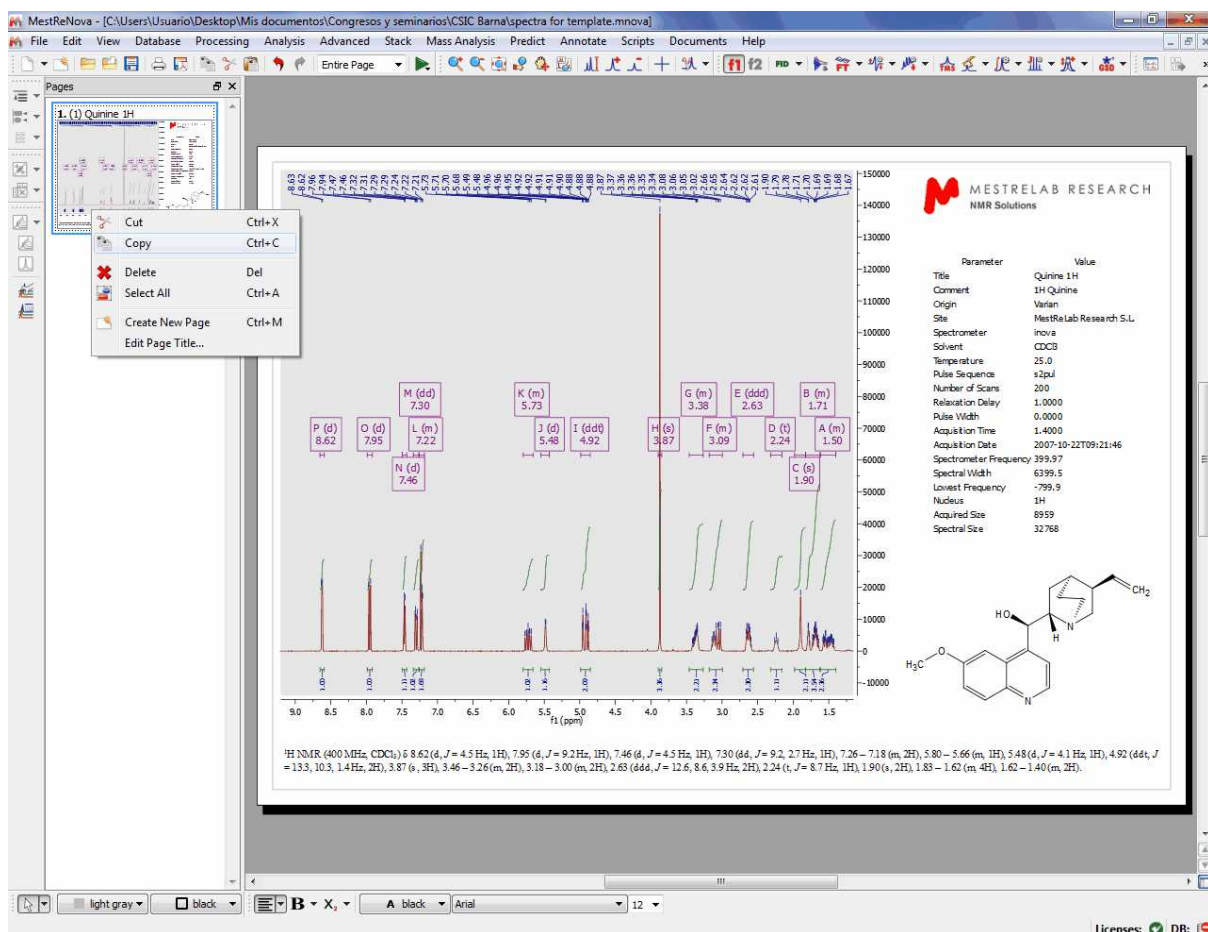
MestReNova - [C:\Users\Usuario\Desktop\Mis documentos\Congresos y seminarios\CSIC Barna\spectra for template.mnova]

File Edit View Database Processing Analysis Advanced Stack Mass Analysis Predict Annotate Scripts Documents Help

Entire Page

f1 f2

Pages

1. (1) Quinine 1H

Cut Ctrl+X
Copy Ctrl+C
Delete Del
Select All Ctrl+A
Create New Page Ctrl+M
Edit Page Title...

8.63 8.62 7.96 7.94 7.47 7.46 7.32 7.31 7.29 7.29 7.24 7.22 7.21 7.21 5.73 5.71 5.70 5.68 5.48 5.46 4.96 4.95 4.92 4.92 4.91 4.91 4.90 4.88 4.88 4.87 3.37 3.37 3.36 3.36 3.35 3.34 3.08 3.06 3.05 3.02 2.66 2.65 2.64 2.62 2.62 2.61 1.90 1.78 1.71 1.70 1.69 1.69 1.68 1.67

MESTRELAB RESEARCH
NMR Solutions

| Parameter | Value |
|---|---|
| Title | Quinine 1H |
| Comment | 1H Quinine |
| Origin | Varian |
| Site | MestReLab Research S.L. |
| Spectrometer | inova |
| Solvent | CDCl3 |
| Temperature | 25.0 |
| Pulse Sequence | s2pul |
| Number of Scans | 200 |
| Relaxation Delay | 1.0000 |
| Pulse Width | 0.0000 |
| Acquisition Time | 1.4000 |
| Acquisition Date | 2007-10-22T09:21:46 |
| Spectrometer Frequency | 399.97 |
| Spectral Width | 6399.5 |
| Lowest Frequency | -799.9 |
| Nucleus | 1H |
| Acquired Size | 8959 |
| Spectral Size | 32768 |

M (dd) 7.30
K (m) 5.73
G (m) 3.38
E (ddd) 2.63
B (m) 1.71
P (d) 8.62
O (d) 7.95
L (m) 7.22
J (d) 5.48
I (ddt) 4.92
H (s) 3.87
F (m) 3.09
D (t) 2.24
A (m) 1.50
N (d) 7.46
C (s) 1.90

150000 140000 130000 120000 110000 100000 90000 80000 70000 60000 50000 40000 30000 20000 10000 0 -10000

1.00 1.00 1.11 1.08 1.08 1.02 1.06 2.00 3.08 2.23 2.24 2.30 1.11 2.15 3.95 2.26

9.0 8.5 8.0 7.5 7.0 6.5 6.0 5.5 5.0 4.5 4.0 3.5 3.0 2.5 2.0 1.5
f1 (ppm)

HO H N H $H_3C$ O N $CH_2$

$^1$H NMR (400 MHz, CDCl$_3$) δ 8.62 (d, $J$ = 4.5 Hz, 1H), 7.95 (d, $J$ = 9.2 Hz, 1H), 7.46 (d, $J$ = 4.5 Hz, 1H), 7.30 (dd, $J$ = 9.2, 2.7 Hz, 1H), 7.26 – 7.18 (m, 2H), 5.80 – 5.66 (m, 1H), 5.48 (d, $J$ = 4.1 Hz, 1H), 4.92 (ddt, $J$ = 13.3, 10.3, 1.4 Hz, 2H), 3.87 (s, 3H), 3.46 – 3.26 (m, 2H), 3.18 – 3.00 (m, 2H), 2.63 (ddd, $J$ = 12.6, 8.6, 3.9 Hz, 2H), 2.24 (t, $J$ = 8.7 Hz, 1H), 1.90 (s, 2H), 1.83 – 1.62 (m, 4H), 1.62 – 1.40 (m, 2H).

light gray black B X A black Arial 12

Licenses: DB: